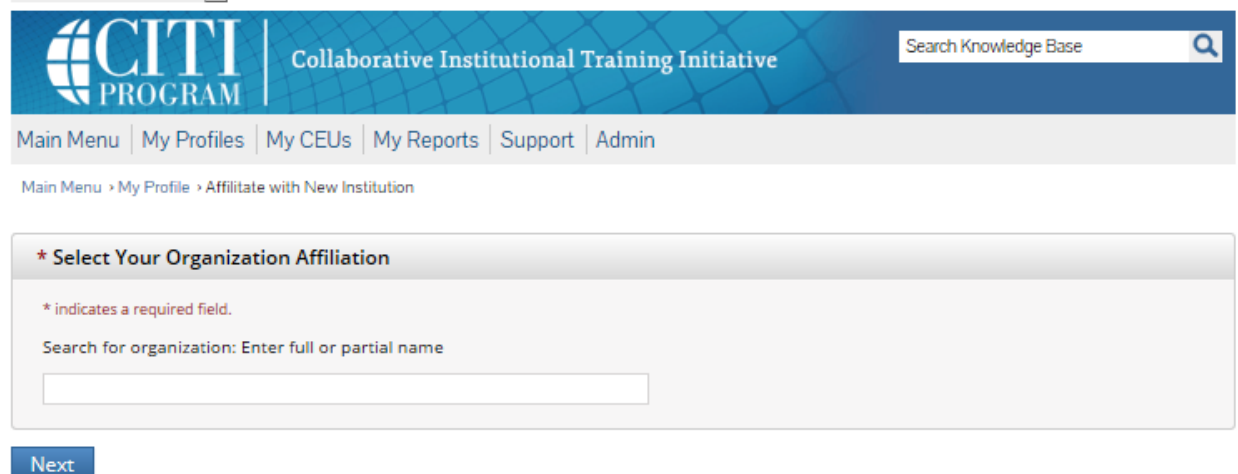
CITI PROGRAM

Collaborative Institutional Training Initiative

Search Knowledge Base

Main Menu | My Profiles | My CEUs | My Reports | Support | Admin

Main Menu › My Profile › Affilitate with New Institution

* Select Your Organization Affiliation

* indicates a required field.

Search for organization: Enter full or partial name

Next